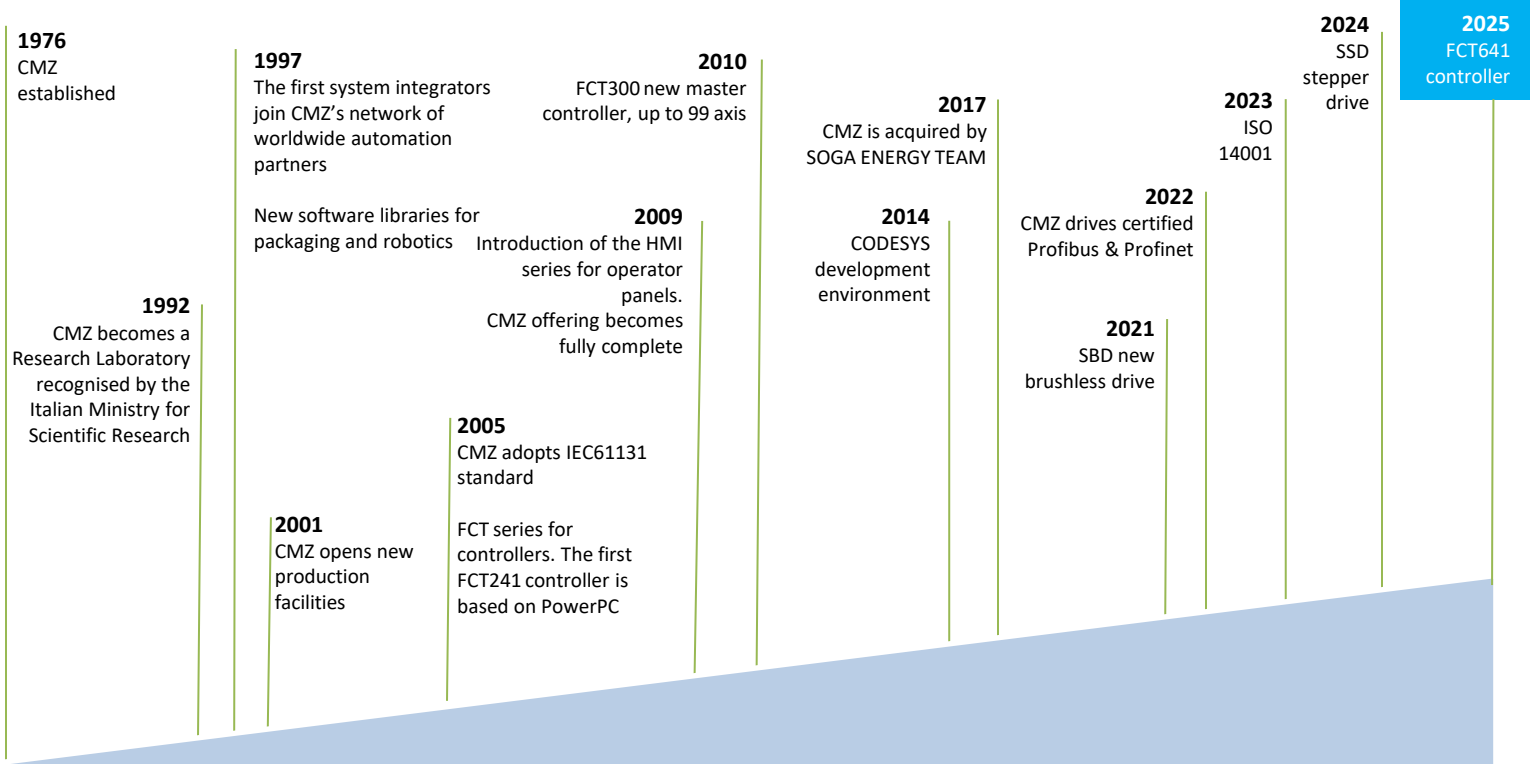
**1976**
CMZ established

**1992**
CMZ becomes a Research Laboratory recognised by the Italian Ministry for Scientific Research

**1997**
The first system integrators join CMZ's network of worldwide automation partners

New software libraries for packaging and robotics

**2001**
CMZ opens new production facilities

**2005**
CMZ adopts IEC61131 standard

FCT series for controllers. The first FCT241 controller is based on PowerPC

**2009**
Introduction of the HMI series for operator panels.
CMZ offering becomes fully complete

**2010**
FCT300 new master controller, up to 99 axis

**2014**
CODESYS development environment

**2017**
CMZ is acquired by SOGA ENERGY TEAM

**2021**
SBD new brushless drive

**2022**
CMZ drives certified Profibus & Profinet

**2023**
ISO 14001

**2024**
SSD stepper drive

**2025**
FCT641 controller